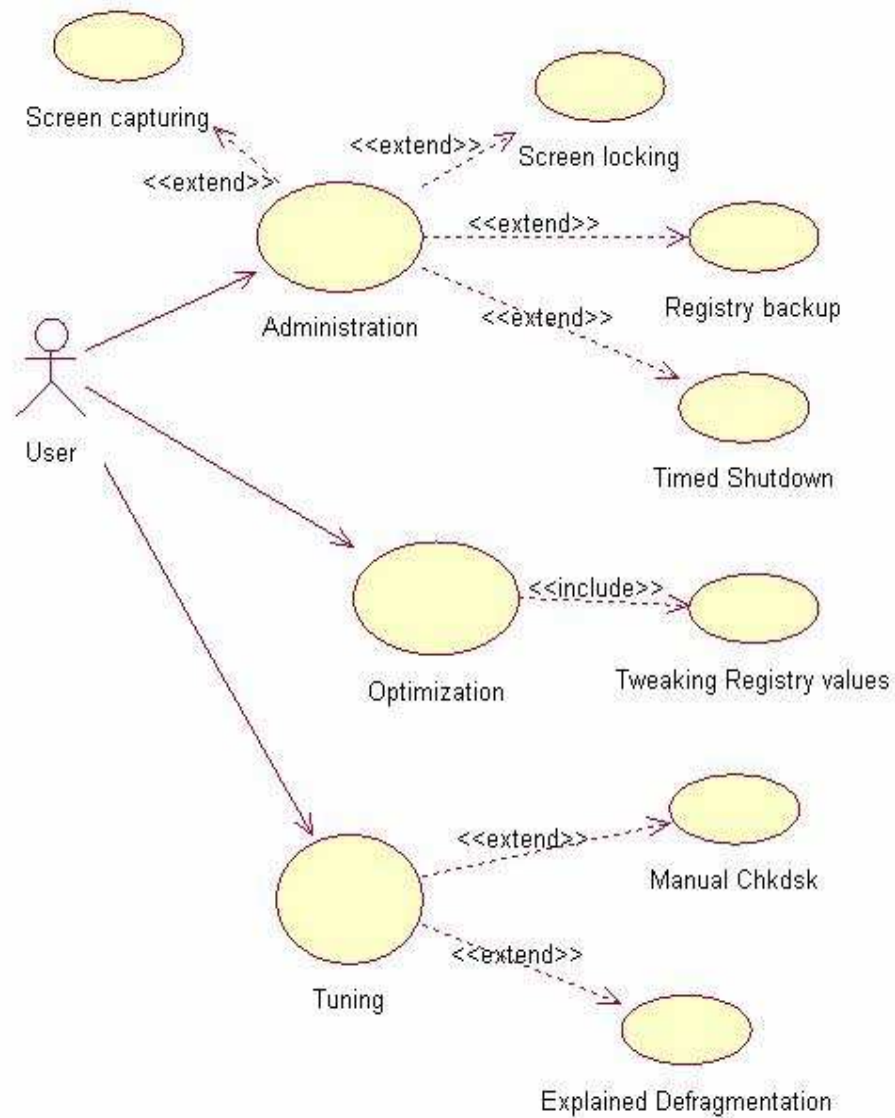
Screen capturing

<<extend>>

<<extend>>

Screen locking

<<extend>>

Registry backup

Administration

<<extend>>

User

Timed Shutdown

<<include>>

Tweaking Registry values

Optimization

<<extend>>

Manual Chkdsk

<<extend>>

Tuning

Explained Defragmentation